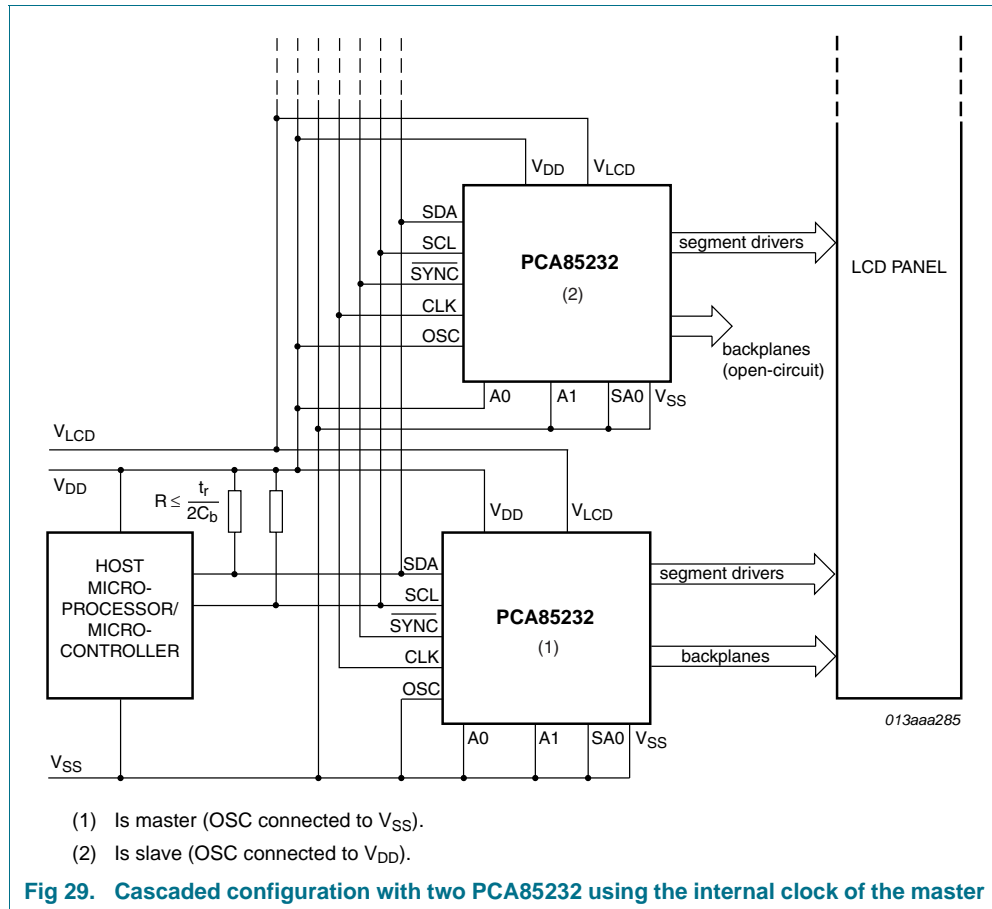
$V_{DD}$ $V_{LCD}$

SDA

SCL

$\overline{SYNC}$

CLK

OSC

PCA85232

(2)

segment drivers

backplanes (open-circuit)

LCD PANEL

A0 A1 SA0 $V_{SS}$

$V_{LCD}$

$V_{DD}$

$R \leq \frac{t_r}{2C_b}$

HOST MICRO-PROCESSOR/ MICRO-CONTROLLER

$V_{DD}$ $V_{LCD}$

SDA

SCL

$\overline{SYNC}$

CLK

OSC

PCA85232

(1)

segment drivers

backplanes

A0 A1 SA0 $V_{SS}$

013aaa285

$V_{SS}$

(1) Is master (OSC connected to $V_{SS}$).

(2) Is slave (OSC connected to $V_{DD}$).

Fig 29. Cascaded configuration with two PCA85232 using the internal clock of the master